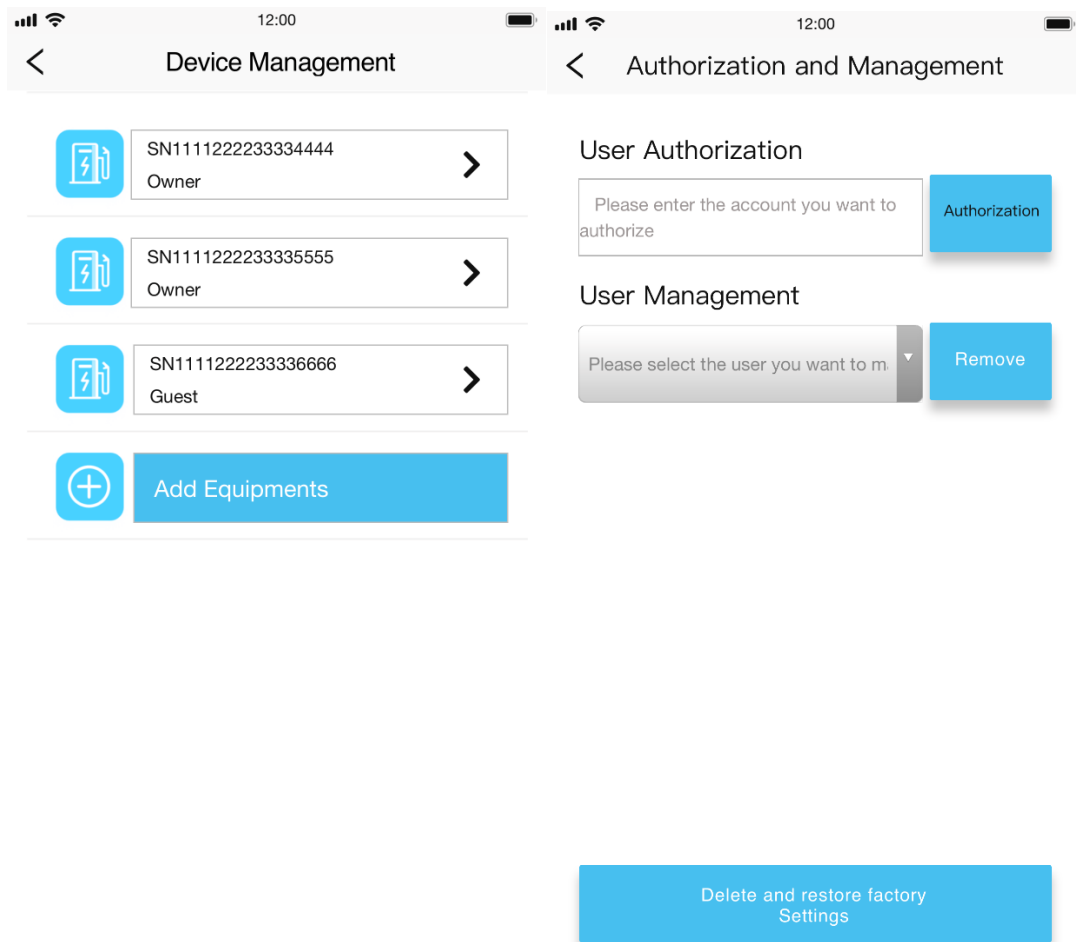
12:00

Device Management

SN1111222233334444
Owner

SN1111222233335555
Owner

SN1111222233336666
Guest

Add Equipments

12:00

Authorization and Management

User Authorization

Please enter the account you want to authorize

Authorization

User Management

Please select the user you want to m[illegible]

Remove

Delete and restore factory Settings